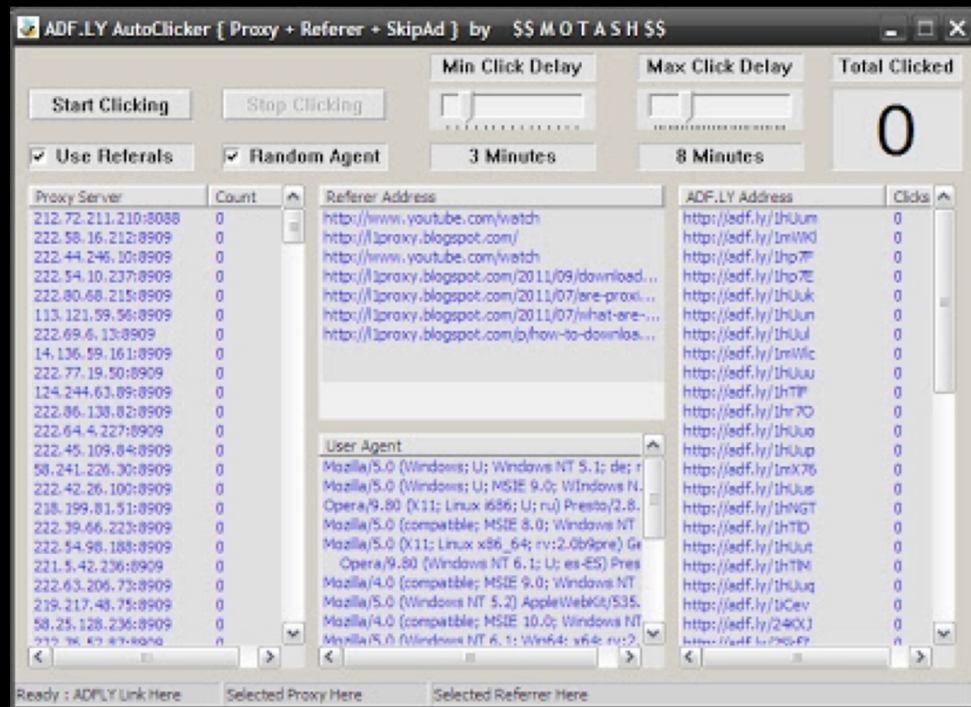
ADF.LY AutoClicker { Proxy + Referer + SkipAd } by $$ M O T A S H $$

Start Clicking

Stop Clicking

Min Click Delay

Max Click Delay

Total Clicked

0

Use Referals

Random Agent

3 Minutes

8 Minutes

| Proxy Server | Count |
|---|---|
| 212.72.211.210:8088 | 0 |
| 222.58.16.212:8909 | 0 |
| 222.44.246.10:8909 | 0 |
| 222.54.10.237:8909 | 0 |
| 222.80.68.215:8909 | 0 |
| 113.121.59.56:8909 | 0 |
| 222.69.6.13:8909 | 0 |
| 14.136.59.161:8909 | 0 |
| 222.77.19.50:8909 | 0 |
| 124.244.63.89:8909 | 0 |
| 222.86.138.82:8909 | 0 |
| 222.64.4.227:8909 | 0 |
| 222.45.109.84:8909 | 0 |
| 58.241.226.30:8909 | 0 |
| 222.42.26.100:8909 | 0 |
| 218.199.81.51:8909 | 0 |
| 222.39.66.223:8909 | 0 |
| 222.54.98.188:8909 | 0 |
| 221.5.42.236:8909 | 0 |
| 222.63.206.73:8909 | 0 |
| 219.217.48.75:8909 | 0 |
| 58.25.128.236:8909 | 0 |
| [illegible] | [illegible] |

| Referer Address |
|---|
| http://www.youtube.com/watch |
| http://1proxy.blogspot.com/ |
| http://www.youtube.com/watch |
| http://1proxy.blogspot.com/2011/09/download... |
| http://1proxy.blogspot.com/2011/07/are-proxi... |
| http://1proxy.blogspot.com/2011/07/what-are-... |
| http://1proxy.blogspot.com/p/how-to-downloa... |

| User Agent |
|---|
| Mozilla/5.0 (Windows; U; Windows NT 5.1; de; r |
| Mozilla/5.0 (Windows; U; MSIE 9.0; WIndows N. |
| Opera/9.80 (X11; Linux i686; U; ru) Presto/2.8. |
| Mozilla/5.0 (compatible; MSIE 8.0; Windows NT |
| Mozilla/5.0 (X11; Linux x86_64; rv:2.0b9pre) Ge |
| Opera/9.80 (Windows NT 6.1; U; es-ES) Pres |
| Mozilla/4.0 (compatible; MSIE 9.0; Windows NT |
| Mozilla/5.0 (Windows NT 5.2) AppleWebKit/535. |
| Mozilla/4.0 (compatible; MSIE 10.0; Windows NT |
| Mozilla/5.0 (Windows NT 6.1; Win64; x64; rv:2. |

| ADF.LY Address | Clicks |
|---|---|
| http://adf.ly/1hUum | 0 |
| http://adf.ly/1mWKl | 0 |
| http://adf.ly/1hp7F | 0 |
| http://adf.ly/1hp7E | 0 |
| http://adf.ly/1hUuk | 0 |
| http://adf.ly/1hUun | 0 |
| http://adf.ly/1hUul | 0 |
| http://adf.ly/1mWlc | 0 |
| http://adf.ly/1hUuu | 0 |
| http://adf.ly/1hTlP | 0 |
| http://adf.ly/1hr7O | 0 |
| http://adf.ly/1hUuo | 0 |
| http://adf.ly/1hUup | 0 |
| http://adf.ly/1mX76 | 0 |
| http://adf.ly/1hUus | 0 |
| http://adf.ly/1hNGT | 0 |
| http://adf.ly/1hTlD | 0 |
| http://adf.ly/1hUut | 0 |
| http://adf.ly/1hTlM | 0 |
| http://adf.ly/1hUuq | 0 |
| http://adf.ly/1tCev | 0 |
| http://adf.ly/24tXJ | 0 |
| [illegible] | 0 |

Ready : ADFLY Link Here | Selected Proxy Here | Selected Referrer Here